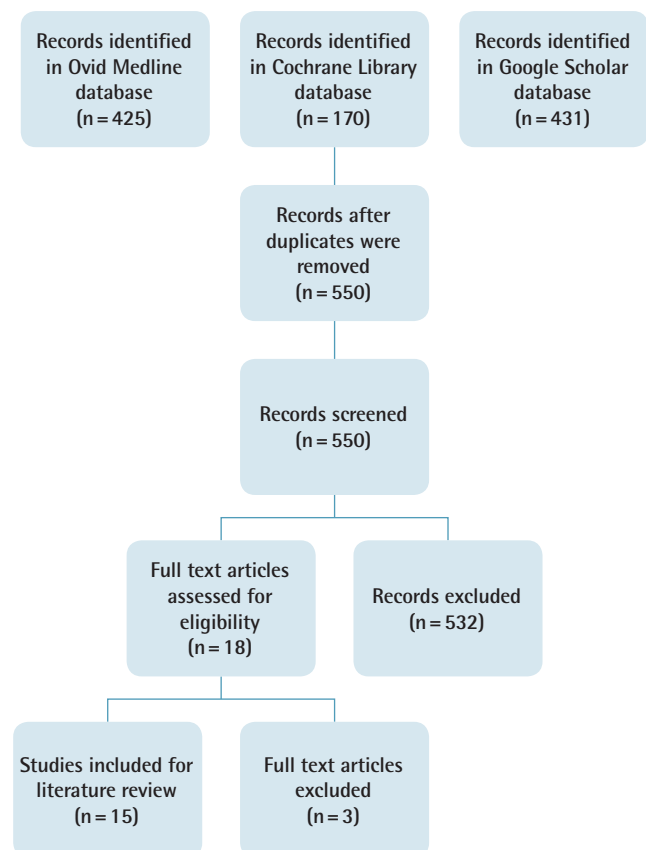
Records identified in Ovid Medline database (n = 425)

Records identified in Cochrane Library database (n = 170)

Records identified in Google Scholar database (n = 431)

Records after duplicates were removed (n = 550)

Records screened (n = 550)

Full text articles assessed for eligibility (n = 18)

Records excluded (n = 532)

Studies included for literature review (n = 15)

Full text articles excluded (n = 3)